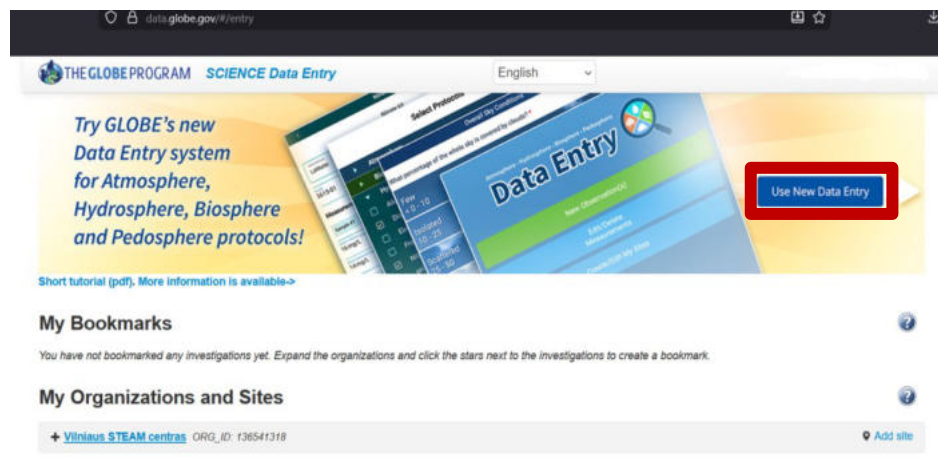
data.globe.gov/#/entry

THE GLOBE PROGRAM SCIENCE Data Entry

English

Try GLOBE's new Data Entry system for Atmosphere, Hydrosphere, Biosphere and Pedosphere protocols!

Select Protocols

Overall Sky Conditions

What percentage of the whole sky is covered by clouds?

Few 0 - 10

Isolated 10 - 25

Scattered 25 - 50

Data Entry

New Observation(s)

Edit Details Measurements

Create/Edit My Sites

Use New Data Entry

Short tutorial (pdf). More information is available->

My Bookmarks

You have not bookmarked any investigations yet. Expand the organizations and click the stars next to the investigations to create a bookmark.

My Organizations and Sites

+ Vilniaus STEAM centras ORG_ID: 136541318

Add site